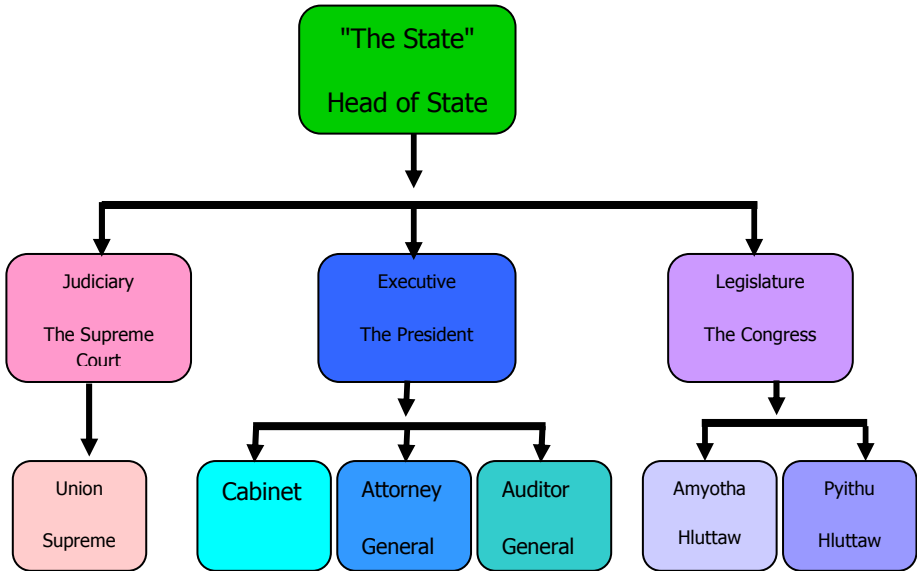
"The State"

Head of State

Judiciary

The Supreme Court

Executive

The President

Legislature

The Congress

Union

Supreme

Cabinet

Attorney

General

Auditor

General

Amyotha

Hluttaw

Pyithu

Hluttaw